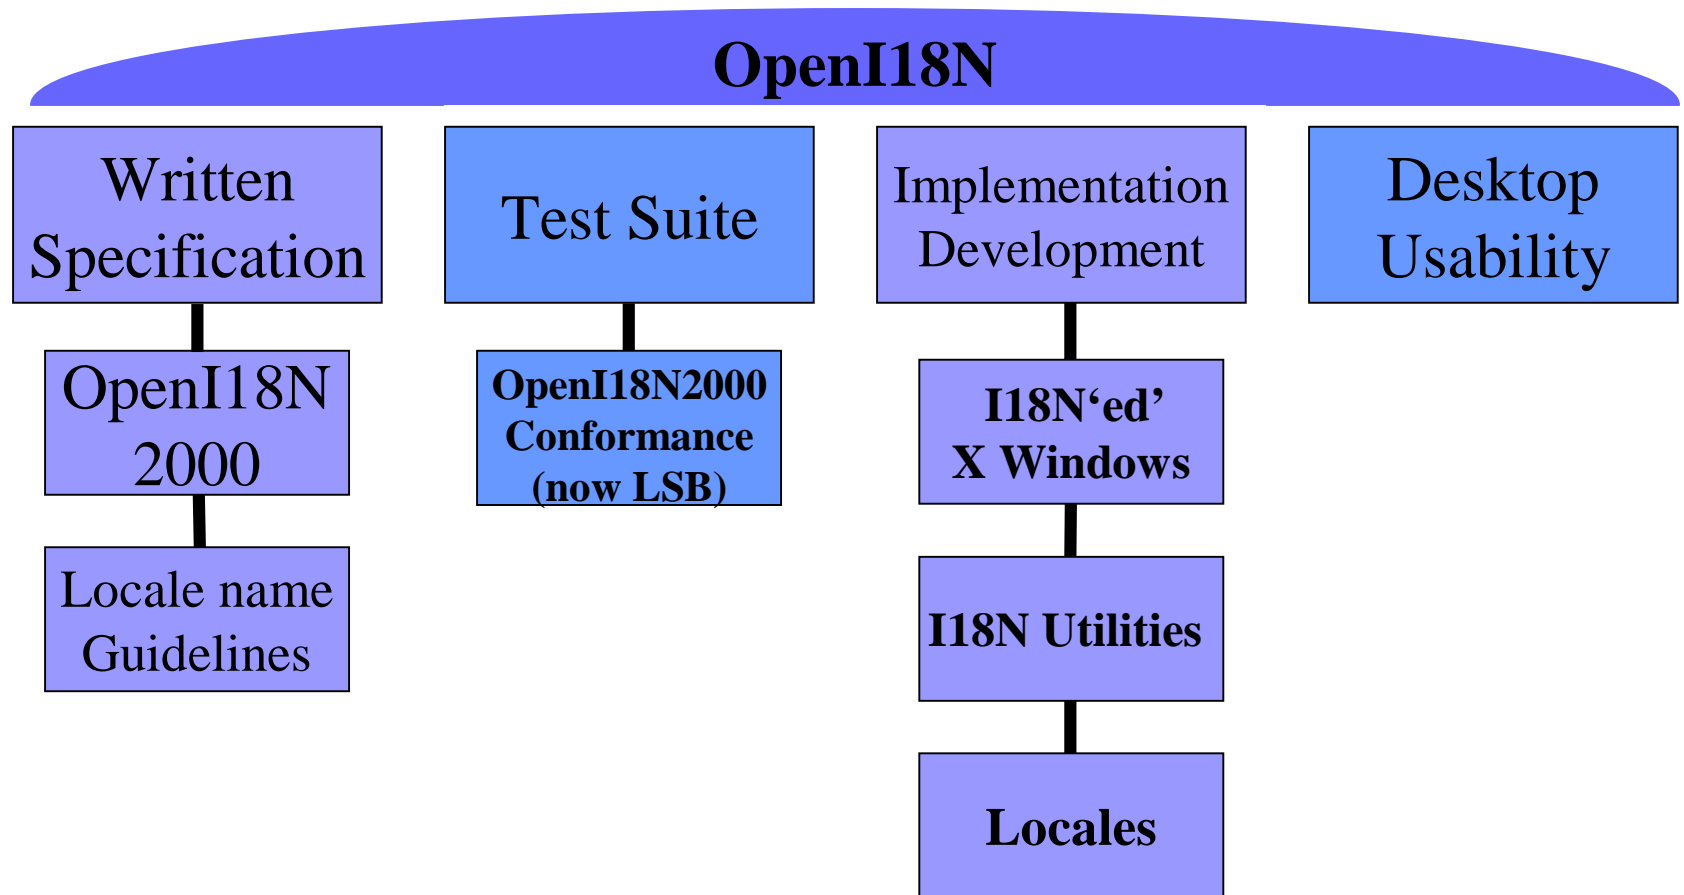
OpenI18N

Written Specification

OpenI18N 2000

Locale name Guidelines

Test Suite

OpenI18N2000 Conformance (now LSB)

Implementation Development

I18N‘ed’ X Windows

I18N Utilities

Locales

Desktop Usability